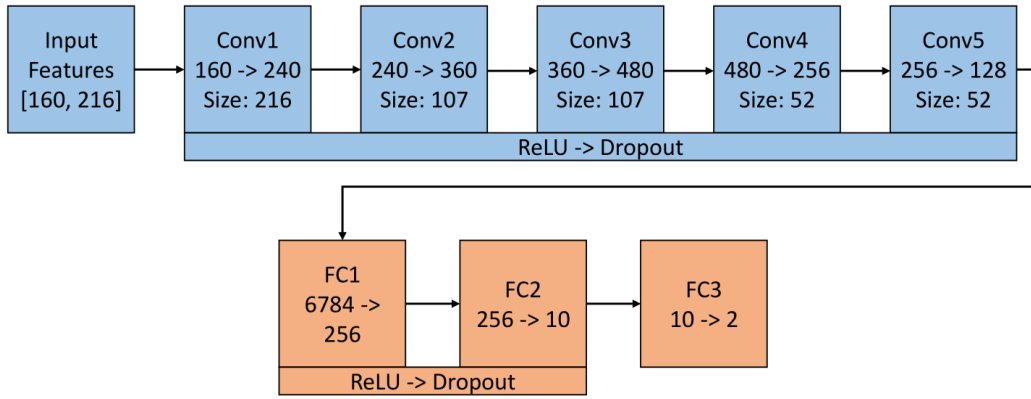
Input Features [160, 216]

Conv1 160 -> 240 Size: 216

Conv2 240 -> 360 Size: 107

Conv3 360 -> 480 Size: 107

Conv4 480 -> 256 Size: 52

Conv5 256 -> 128 Size: 52

ReLU -> Dropout

FC1 6784 -> 256

FC2 256 -> 10

FC3 10 -> 2

ReLU -> Dropout